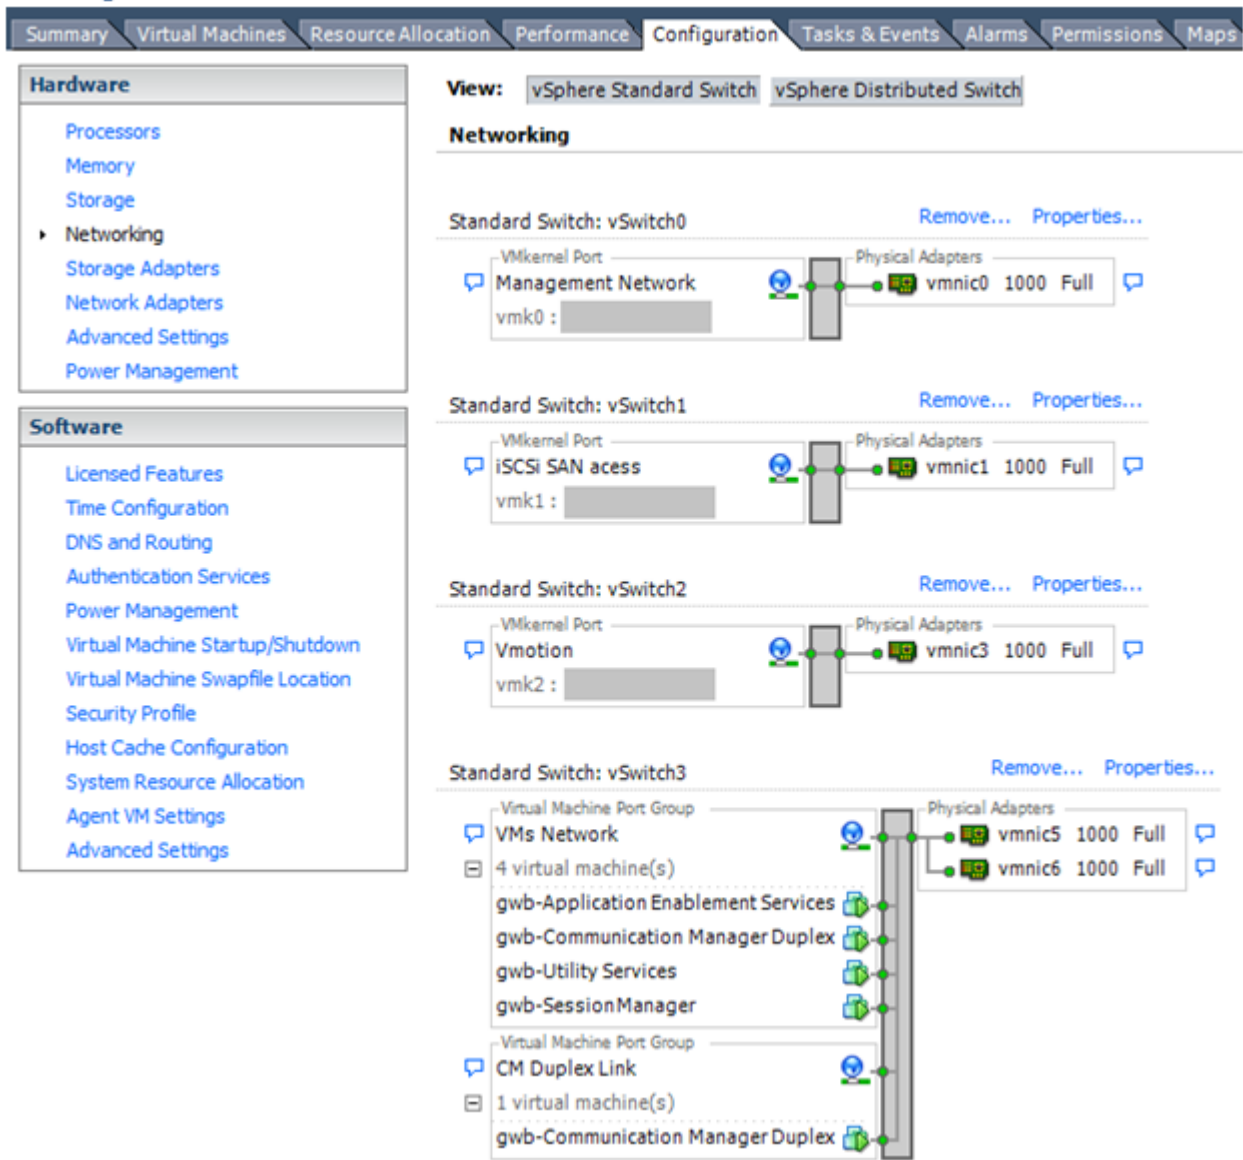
Summary Virtual Machines Resource Allocation Performance Configuration Tasks & Events Alarms Permissions Maps

Hardware

Processors
Memory
Storage
Networking
Storage Adapters
Network Adapters
Advanced Settings
Power Management

Software

Licensed Features
Time Configuration
DNS and Routing
Authentication Services
Power Management
Virtual Machine Startup/Shutdown
Virtual Machine Swapfile Location
Security Profile
Host Cache Configuration
System Resource Allocation
Agent VM Settings
Advanced Settings

View: vSphere Standard Switch vSphere Distributed Switch

Networking

Standard Switch: vSwitch0 Remove... Properties...
VMkernel Port
Management Network
vmk0 :
Physical Adapters
vmnic0 1000 Full

Standard Switch: vSwitch1 Remove... Properties...
VMkernel Port
iSCSi SAN acess
vmk1 :
Physical Adapters
vmnic1 1000 Full

Standard Switch: vSwitch2 Remove... Properties...
VMkernel Port
Vmotion
vmk2 :
Physical Adapters
vmnic3 1000 Full

Standard Switch: vSwitch3 Remove... Properties...
Virtual Machine Port Group
VMs Network
4 virtual machine(s)
gwb-Application Enablement Services
gwb-Communication Manager Duplex
gwb-Utility Services
gwb-SessionManager
Physical Adapters
vmnic5 1000 Full
vmnic6 1000 Full
Virtual Machine Port Group
CM Duplex Link
1 virtual machine(s)
gwb-Communication Manager Duplex